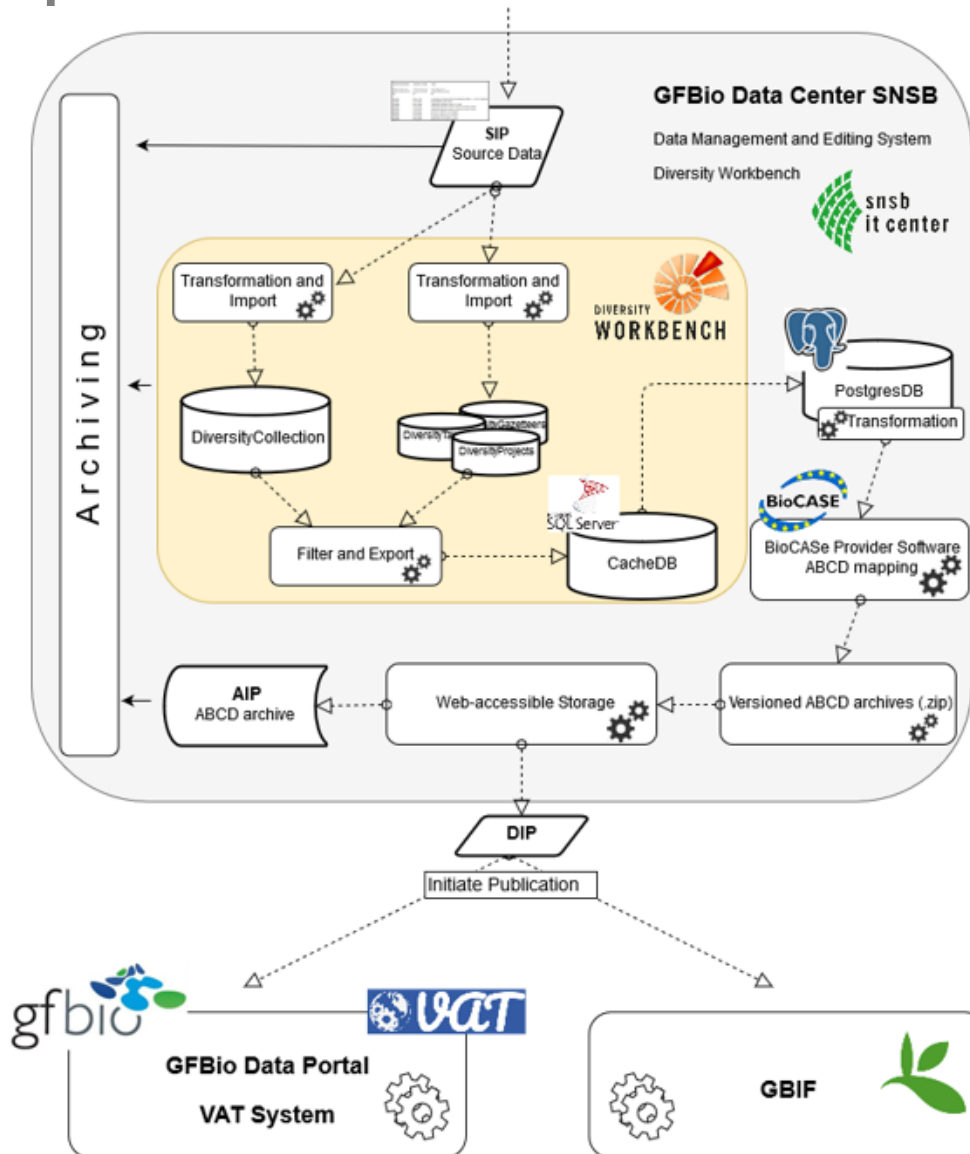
GFBio Data Center SNSB

Data Management and Editing System

Diversity Workbench

snsb
it center

SIP
Source Data

Archiving

Transformation and Import

Transformation and Import

DIVERSITY
WORKBENCH

PostgresDB

Transformation

DiversityCollection

DiversityT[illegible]

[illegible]Gazetteers

DiversityProjects

SQL Server

BioCASE

BioCASe Provider Software
ABCD mapping

Filter and Export

CacheDB

AIP
ABCD archive

Web-accessible Storage

Versioned ABCD archives (.zip)

DIP

Initiate Publication

gfbio

VAT

GFBio Data Portal

VAT System

GBIF